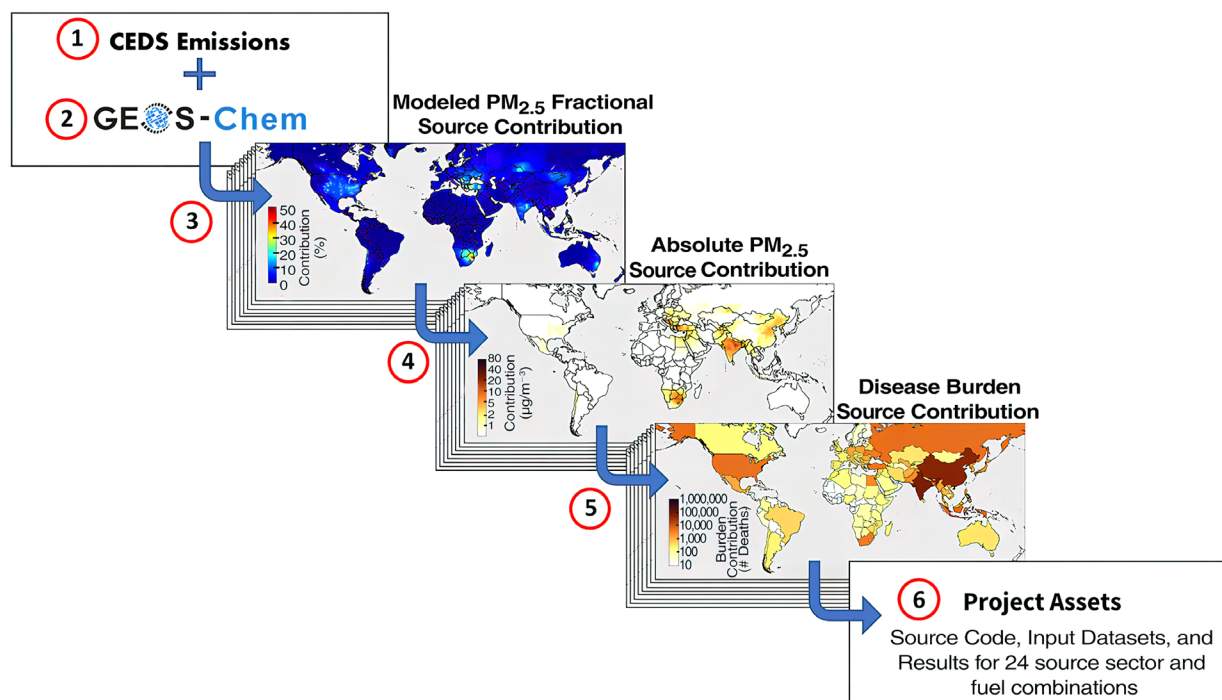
1 CEDS Emissions
+
2 GEOS-Chem

Modeled $PM_{2.5}$ Fractional Source Contribution

3

50
40
30
20
10
0
Contribution (%)

Absolute $PM_{2.5}$ Source Contribution

4

80
40
20
10
5
2
1
Contribution ($\mu g/m^{-3}$)

Disease Burden Source Contribution

5

1,000,000
100,000
10,000
1,000
100
10
Burden Contribution (# Deaths)

6 Project Assets
Source Code, Input Datasets, and Results for 24 source sector and fuel combinations